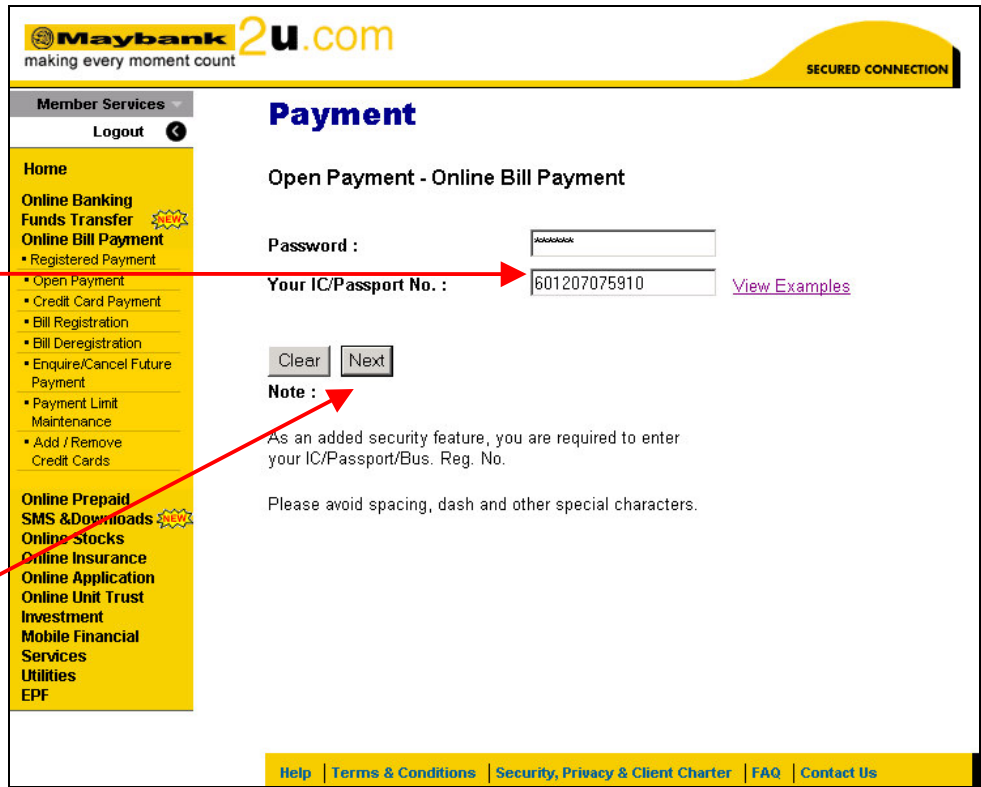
Maybank 2u.com
making every moment count

SECURED CONNECTION

Member Services
Logout

Home

Online Banking
Funds Transfer NEW
Online Bill Payment
• Registered Payment
• Open Payment
• Credit Card Payment
• Bill Registration
• Bill Deregistration
• Enquire/Cancel Future Payment
• Payment Limit Maintenance
• Add / Remove Credit Cards

Online Prepaid
SMS &Downloads NEW
Online Stocks
Online Insurance
Online Application
Online Unit Trust
Investment
Mobile Financial Services
Utilities
EPF

Payment

Open Payment - Online Bill Payment

Password : ******

Your IC/Passport No. : 601207075910 View Examples

Clear Next

Note :

As an added security feature, you are required to enter your IC/Passport/Bus. Reg. No.

Please avoid spacing, dash and other special characters.

Help | Terms & Conditions | Security, Privacy & Client Charter | FAQ | Contact Us